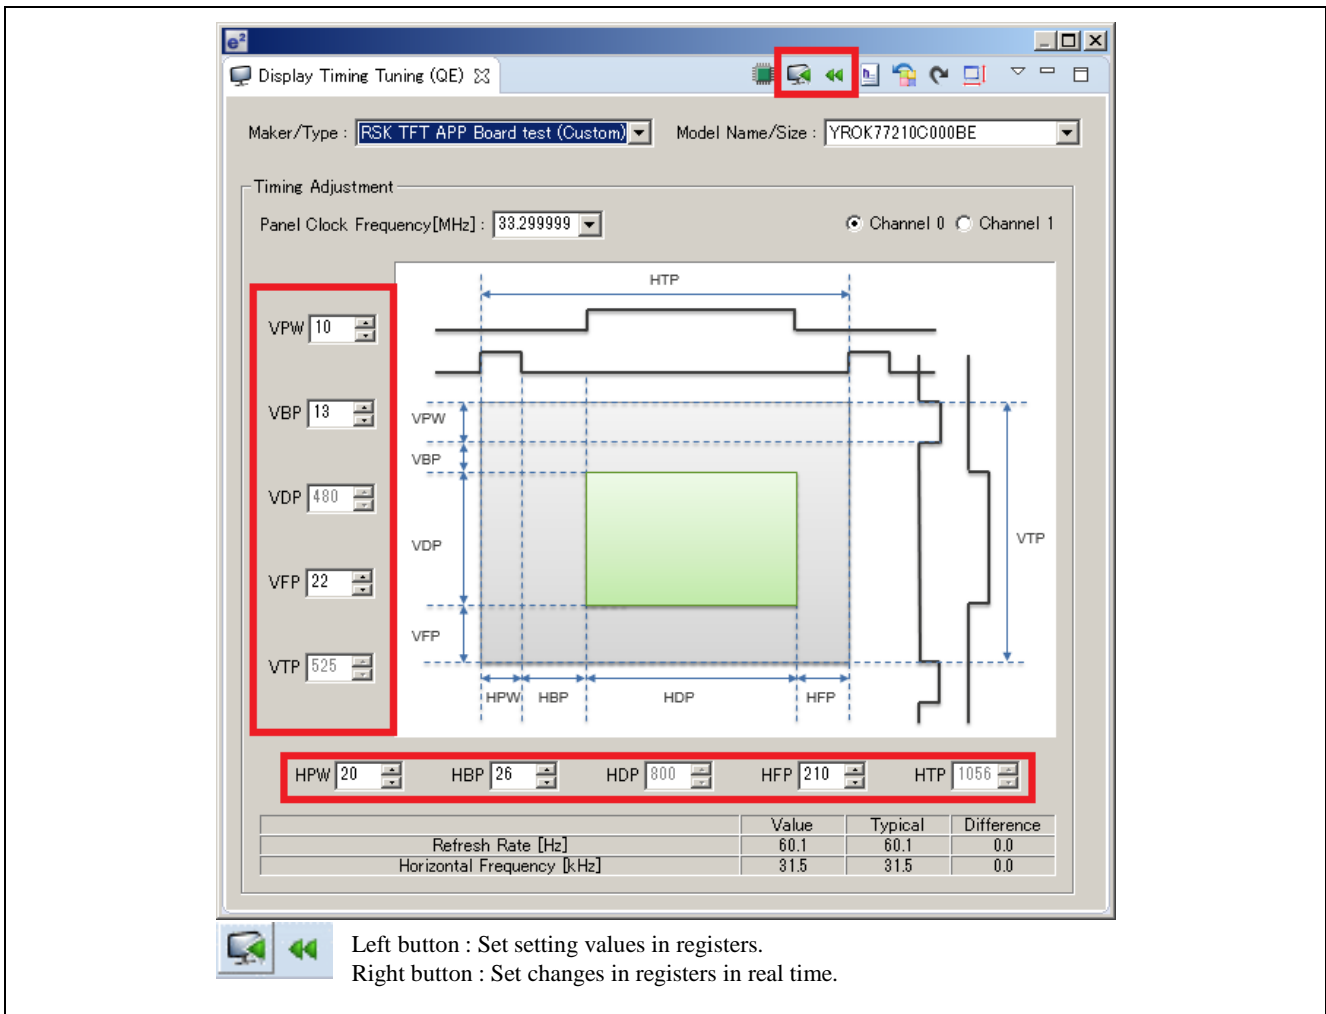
e²

Display Timing Tuning (QE)

Maker/Type : RSK TFT APP Board test (Custom)

Model Name/Size : YROK77210C000BE

Timing Adjustment

Panel Clock Frequency[MHz] : 33.299999

Channel 0 Channel 1

VPW 10

VBP 13

VDP 480

VFP 22

VTP 525

HTP

VPW

VBP

VDP

VFP

VTP

HPW HBP HDP HFP

HPW 20 HBP 26 HDP 800 HFP 210 HTP 1056

| | Value | Typical | Difference |
|---|---|---|---|
| Refresh Rate [Hz] | 60.1 | 60.1 | 0.0 |
| Horizontal Frequency [kHz] | 31.5 | 31.5 | 0.0 |

Left button : Set setting values in registers.
Right button : Set changes in registers in real time.